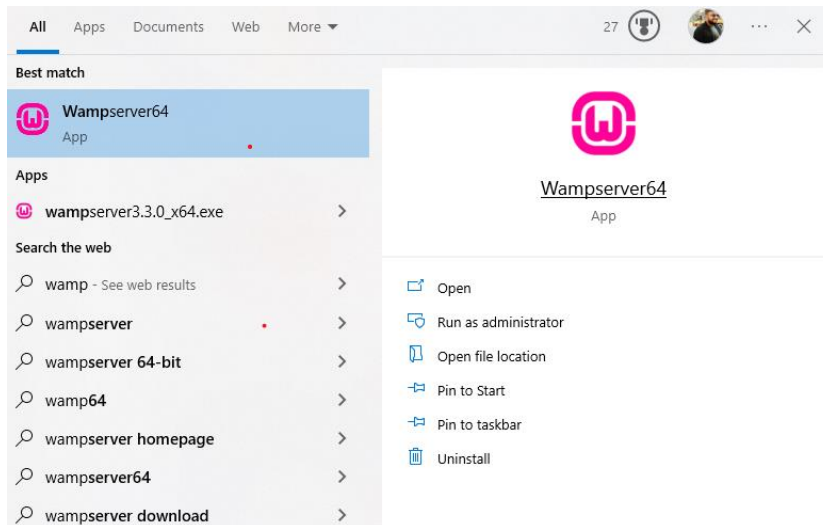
All Apps Documents Web More ▾

27

Best match

Wampserver64
App

Apps

wampserver3.3.0_x64.exe

Search the web

wamp - See web results

wampserver

wampserver 64-bit

wamp64

wampserver homepage

wampserver64

wampserver download

Wampserver64
App

Open

Run as administrator

Open file location

Pin to Start

Pin to taskbar

Uninstall